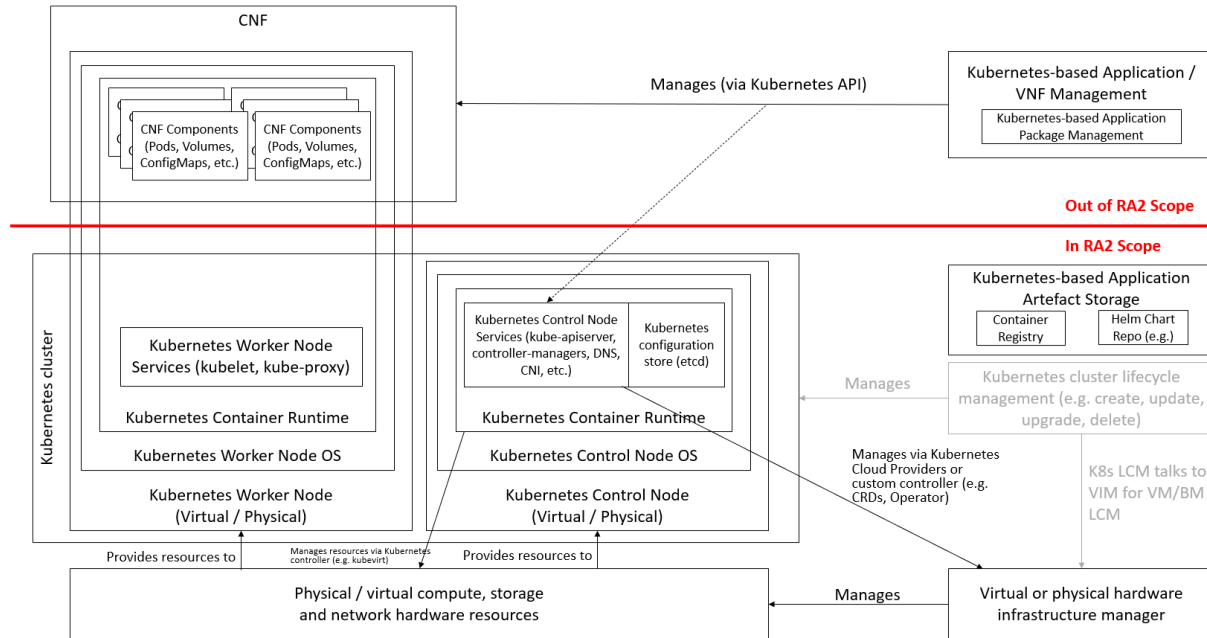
CNF

CNF Components (Pods, Volumes, ConfigMaps, etc.)

CNF Components (Pods, Volumes, ConfigMaps, etc.)

Manages (via Kubernetes API)

Kubernetes-based Application / VNF Management

Kubernetes-based Application Package Management

Out of RA2 Scope

In RA2 Scope

Kubernetes cluster

Kubernetes Worker Node Services (kubelet, kube-proxy)

Kubernetes Container Runtime

Kubernetes Worker Node OS

Kubernetes Worker Node (Virtual / Physical)

Kubernetes Control Node Services (kube-apiserver, controller-managers, DNS, CNI, etc.)

Kubernetes configuration store (etcd)

Kubernetes Container Runtime

Kubernetes Control Node OS

Kubernetes Control Node (Virtual / Physical)

Kubernetes-based Application Artefact Storage

Container Registry

Helm Chart Repo (e.g.)

Manages

Kubernetes cluster lifecycle management (e.g. create, update, upgrade, delete)

Manages via Kubernetes Cloud Providers or custom controller (e.g. CRDs, Operator)

K8s LCM talks to VIM for VM/BM LCM

Provides resources to

Manages resources via Kubernetes controller (e.g. kubevirt)

Provides resources to

Physical / virtual compute, storage and network hardware resources

Manages

Virtual or physical hardware infrastructure manager